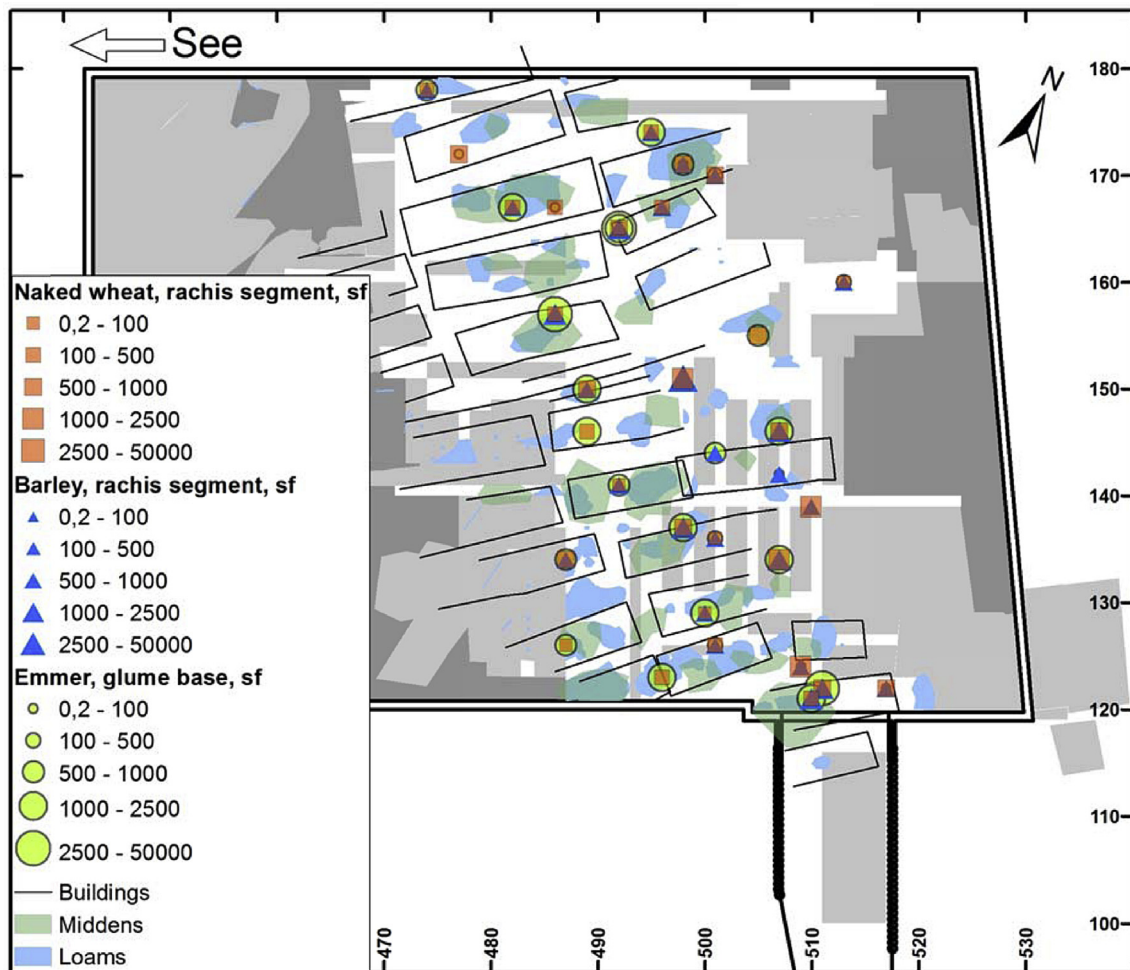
See

N

180
170
160
150
140
130
120
110
100

Naked wheat, rachis segment, sf
0,2 - 100
100 - 500
500 - 1000
1000 - 2500
2500 - 50000
Barley, rachis segment, sf
0,2 - 100
100 - 500
500 - 1000
1000 - 2500
2500 - 50000
Emmer, glume base, sf
0,2 - 100
100 - 500
500 - 1000
1000 - 2500
2500 - 50000
Buildings
Middens
Loams

470
480
490
500
510
520
530